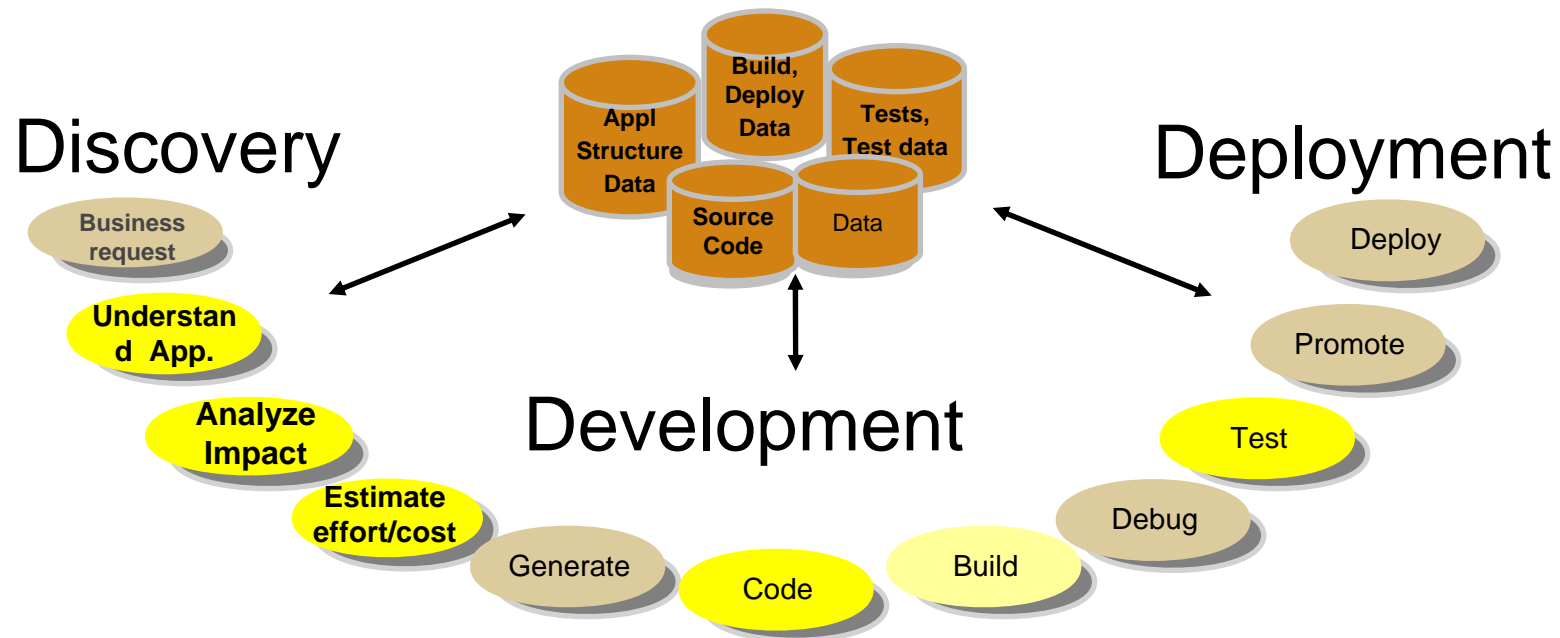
Discovery

Appl Structure Data

Build, Deploy Data

Tests, Test data

Source Code

Data

Deployment

Business request

Understan d App.

Analyze Impact

Estimate effort/cost

Generate

Code

Build

Debug

Test

Promote

Deploy

Development